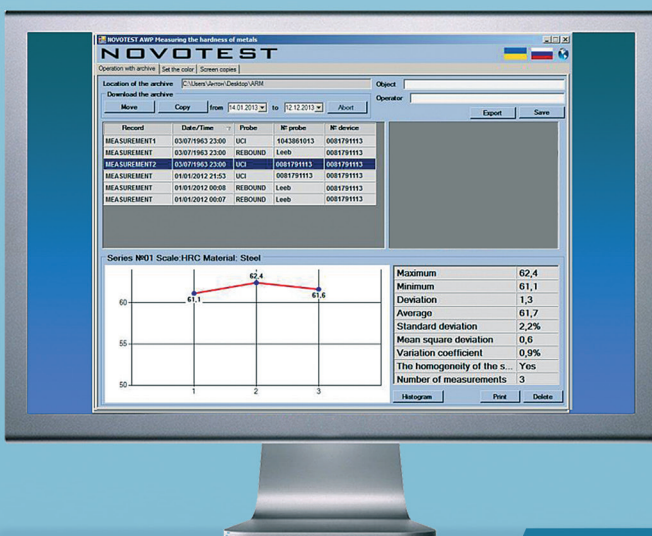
NOVOTEST AWP Measuring the hardness of metals

NOVOTEST

Operation with archive | Set the color | Screen copies

Location of the archive C:\Users\Антон\Desktop\ARM

Download the archive

Move | Copy | from 14.01.2013 | to 12.12.2013 | Abort

Object

Operator

Export | Save

| Record | Date/Time | Probe | № probe | № device |
|---|---|---|---|---|
| MEASUREMENT1 | 03/07/1963 23:00 | UCI | 1043861013 | 0081791113 |
| MEASUREMENT | 03/07/1963 23:00 | REBOUND | Leeb | 0081791113 |
| MEASUREMENT2 | 03/07/1963 23:00 | UCI | 0081791113 | 0081791113 |
| MEASUREMENT | 01/01/2012 21:53 | UCI | 0081791113 | 0081791113 |
| MEASUREMENT | 01/01/2012 00:08 | REBOUND | Leeb | 0081791113 |
| MEASUREMENT | 01/01/2012 00:07 | REBOUND | Leeb | 0081791113 |

Series №01 Scale:HRC Material: Steel

62,4
61,1
61,6
60
55
50
1
2
3

| | |
|---|---|
| Maximum | 62,4 |
| Minimum | 61,1 |
| Deviation | 1,3 |
| Average | 61,7 |
| Standard deviation | 2,2% |
| Mean square deviation | 0,6 |
| Variation coefficient | 0,9% |
| The homogeneity of the s... | Yes |
| Number of measurements | 3 |

Histogram | Print | Delete